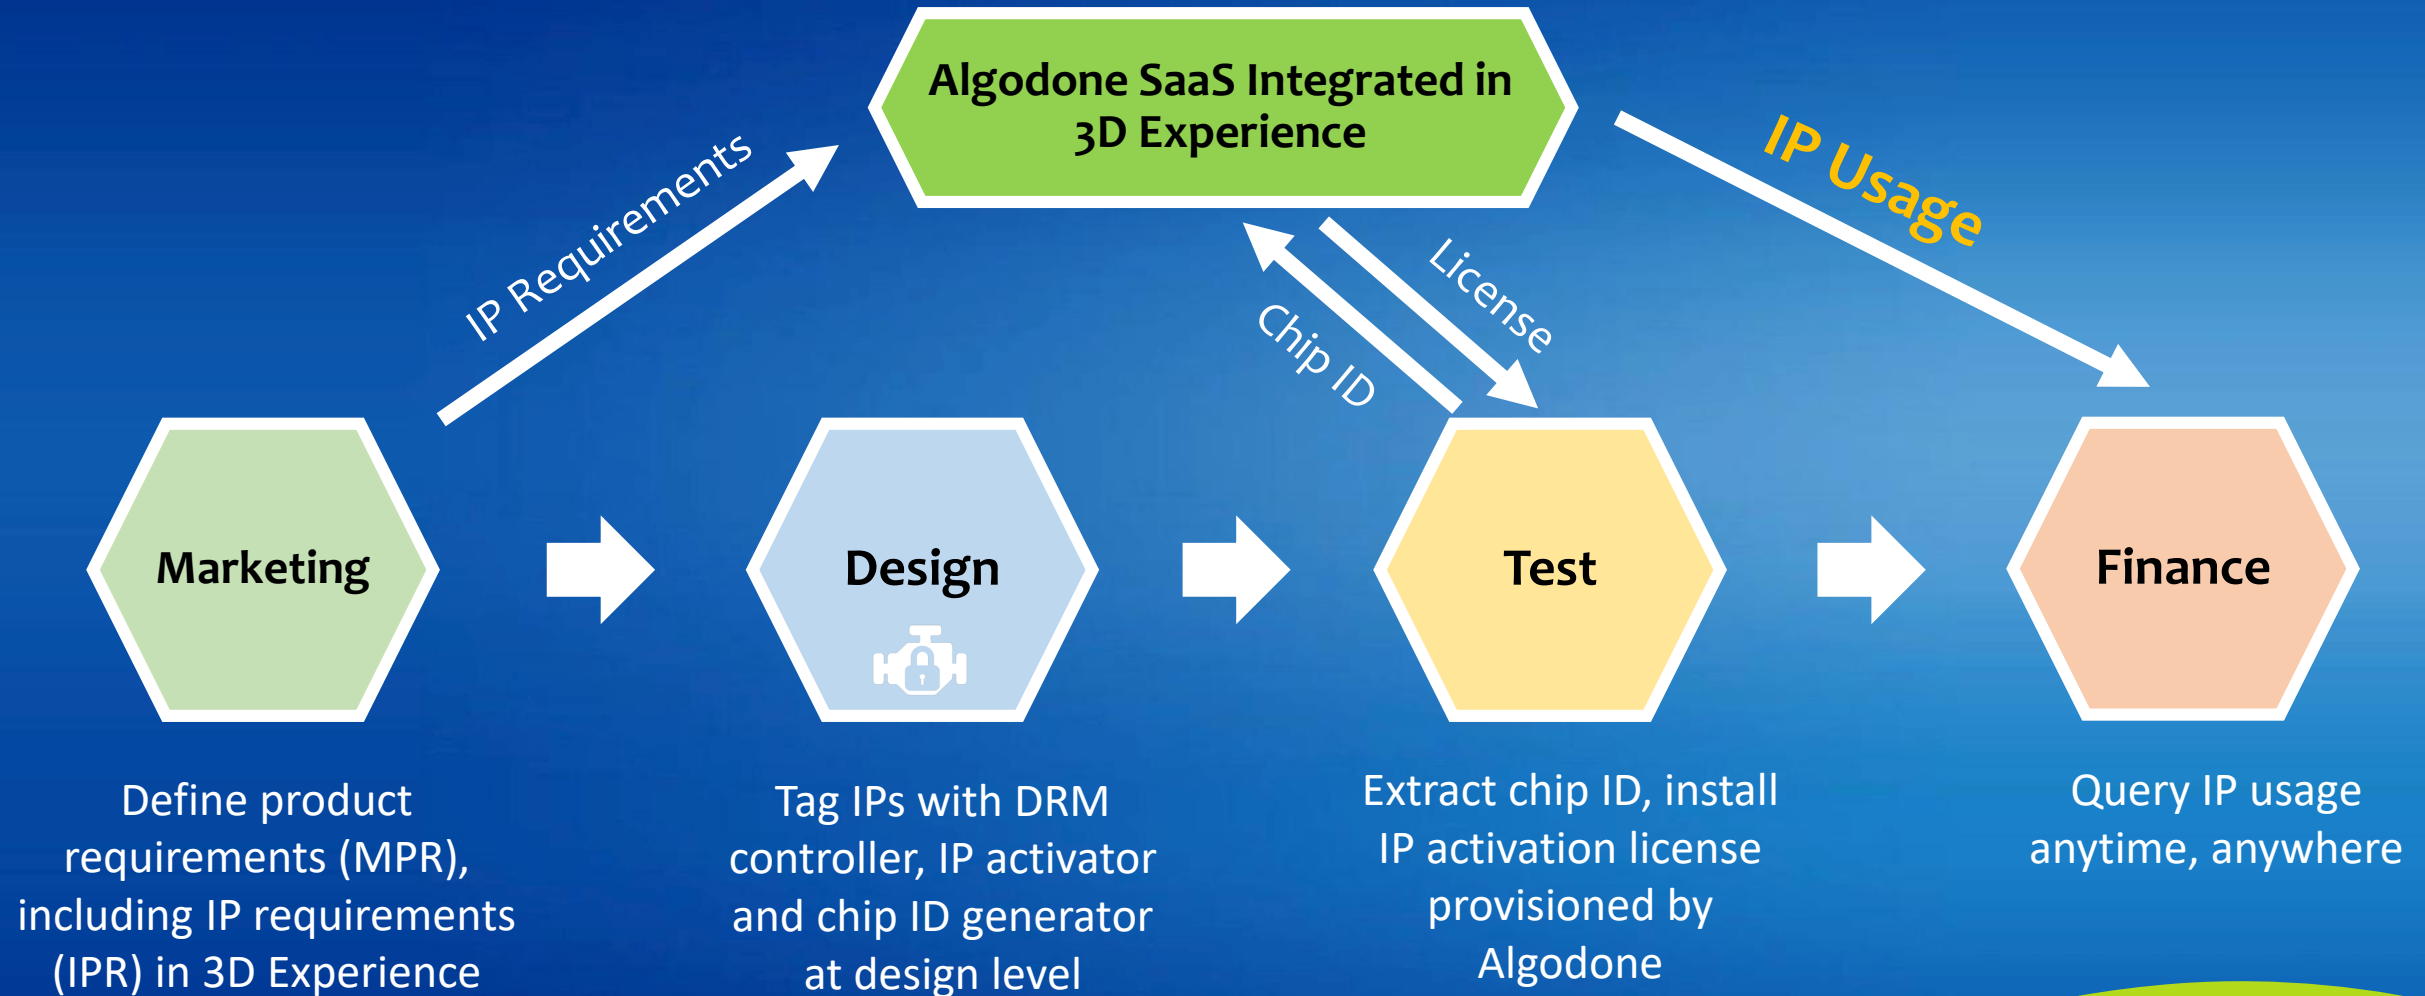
Algodone SaaS Integrated in 3D Experience

IP Requirements

License

Chip ID

IP Usage

Marketing

Design

Test

Finance

Define product requirements (MPR), including IP requirements (IPR) in 3D Experience

Tag IPs with DRM controller, IP activator and chip ID generator at design level

Extract chip ID, install IP activation license provisioned by Algodone

Query IP usage anytime, anywhere